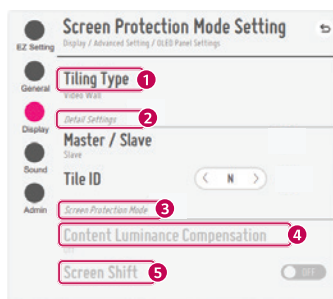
EZ Setting
General
Display
Sound
Admin

Screen Protection Mode Setting
Display / Advanced Setting / OLED Panel Settings

Tiling Type 1
Video Wall

Detail Settings 2

Master / Slave
Slave

Tile ID
< N >

Screen Protection Mode 3

Content Luminance Compensation 4

Screen Shift 5
OFF